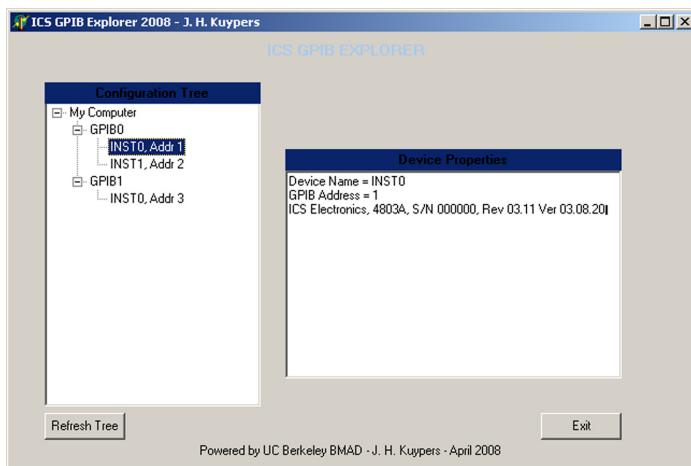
ICS GPIB Explorer 2008 - J. H. Kuypers

ICS GPIB EXPLORER

Configuration Tree

My Computer
GPIB0
INST0, Addr 1
INST1, Addr 2
GPIB1
INST0, Addr 3

Device Properties

Device Name = INST0
GPIB Address = 1
ICS Electronics, 4803A, S/N 000000, Rev 03.11 Ver 03.08.20

Refresh Tree

Exit

Powered by UC Berkeley BMAD - J. H. Kuypers - April 2008